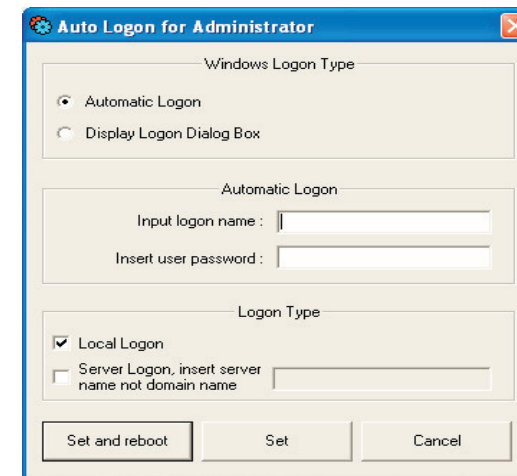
Auto Logon for Administrator

Windows Logon Type

Automatic Logon

Display Logon Dialog Box

Automatic Logon

Input logon name :

Insert user password :

Logon Type

Local Logon

Server Logon, insert server name not domain name

Set and reboot

Set

Cancel